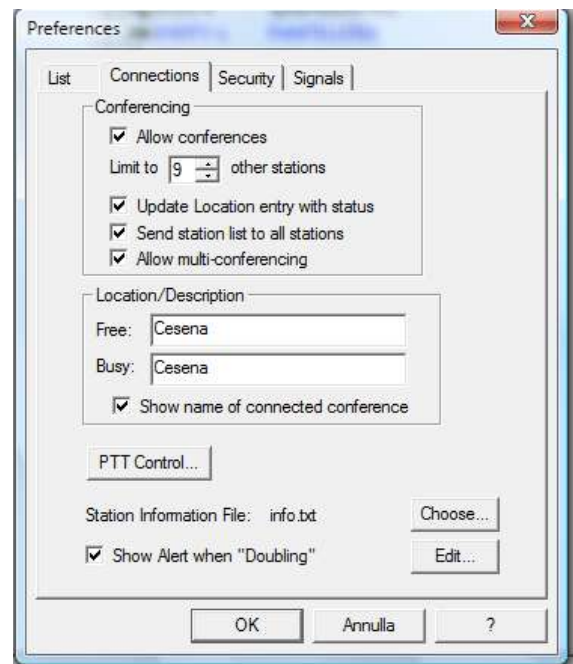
Preferences

List | Connections | Security | Signals

Conferencing

☑ Allow conferences

Limit to 9 other stations

☑ Update Location entry with status

☑ Send station list to all stations

☑ Allow multi-conferencing

Location/Description

Free: Cesena

Busy: Cesena

☑ Show name of connected conference

PTT Control...

Station Information File: info.txt

Choose...

☑ Show Alert when "Doubling"

Edit...

OK | Annulla | ?